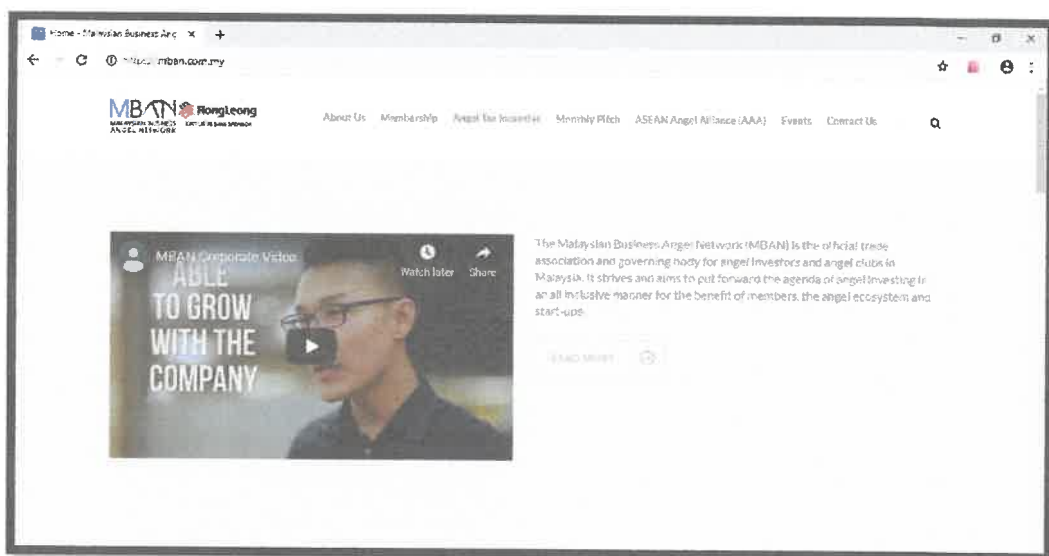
Home - Malaysian Business Ang ×  +

https://mban.com.my

MBAN MALAYSIAN BUSINESS ANGEL NETWORK  HongLeong

About Us  Membership  Angel Tax Incentive  Monthly Pitch  ASEAN Angel Alliance (AAA)  Events  Contact Us

MBAN Corporate Video

Watch later  Share

ABLE TO GROW WITH THE COMPANY

The Malaysian Business Angel Network (MBAN) is the official trade association and governing body for angel investors and angel clubs in Malaysia. It strives and aims to put forward the agenda of angel investing in an all inclusive manner for the benefit of members, the angel ecosystem and start-ups.

READ MORE